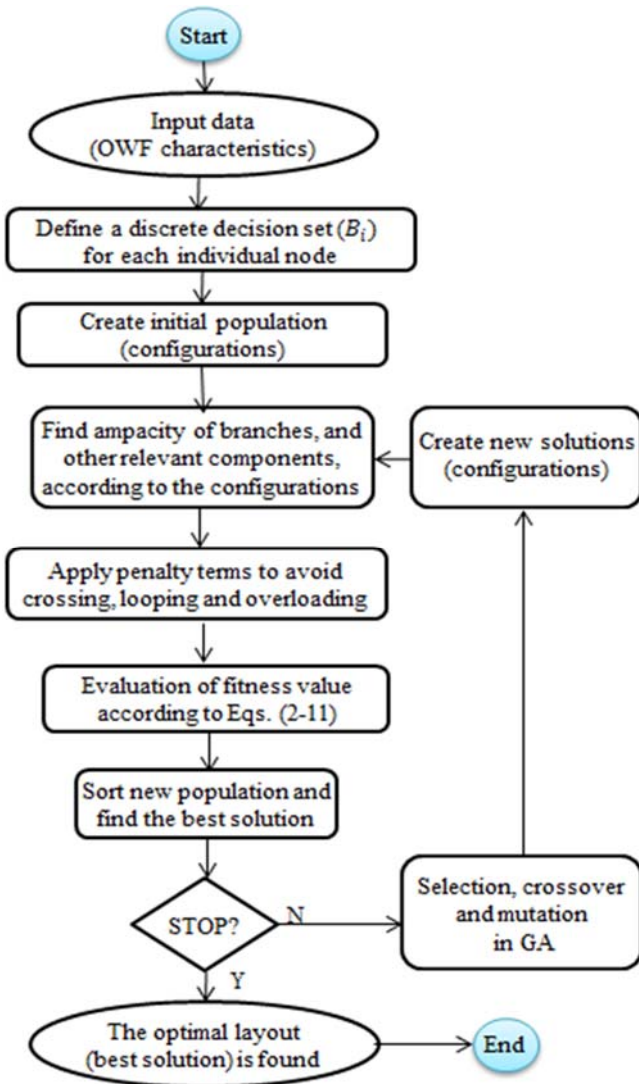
Start

Input data
(OWF characteristics)

Define a discrete decision set ($B_i$)
for each individual node

Create initial population
(configurations)

Find ampacity of branches, and
other relevant components,
according to the configurations

Create new solutions
(configurations)

Apply penalty terms to avoid
crossing, looping and overloading

Evaluation of fitness value
according to Eqs. (2-11)

Sort new population and
find the best solution

STOP?

N

Selection, crossover
and mutation
in GA

Y

The optimal layout
(best solution) is found

End